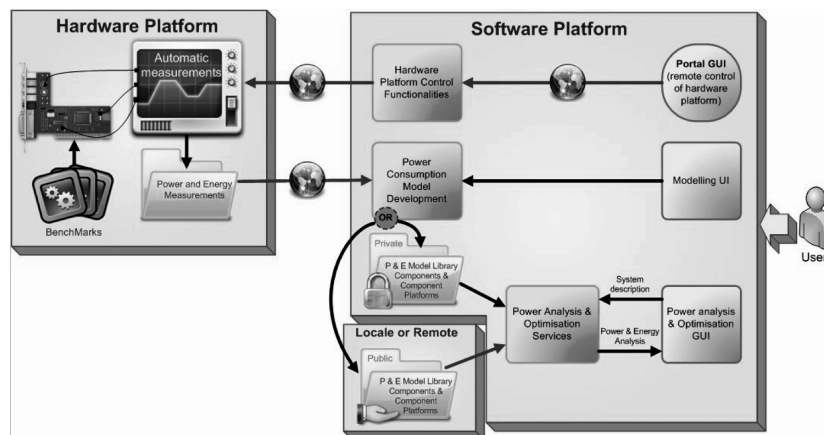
Hardware Platform

Automatic measurements

BenchMarks

Power and Energy Measurements

Software Platform

Hardware Platform Control Functionalities

Portal GUI (remote control of hardware platform)

Power Consumption Model Development

Modelling UI

OR

Private

P & E Model Library Components & Component Platforms

System description

Power Analysis & Optimisation Services

Power & Energy Analysis

Power analysis & Optimisation GUI

Locale or Remote

Public

P & E Model Library Components & Component Platforms

User